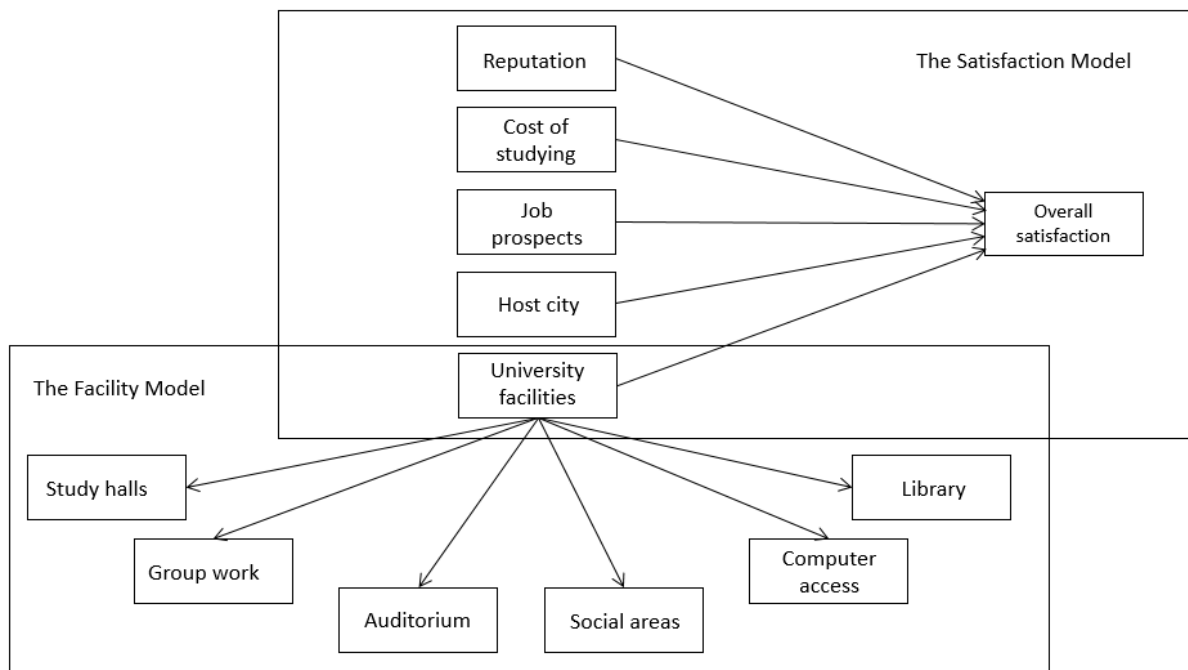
Reputation

The Satisfaction Model

Cost of studying

Job prospects

Overall satisfaction

Host city

The Facility Model

University facilities

Study halls

Library

Group work

Computer access

Auditorium

Social areas